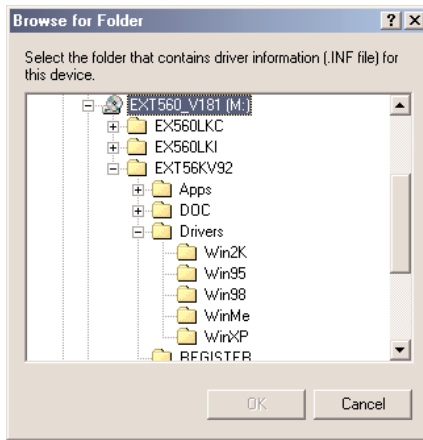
Browse for Folder ? X

Select the folder that contains driver information (.INF file) for this device.

EXT560_V181 (M:)
EX560LKC
EX560LKI
EXT56KV92
Apps
DOC
Drivers
Win2K
Win95
Win98
WinMe
WinXP
REGISTER

OK Cancel